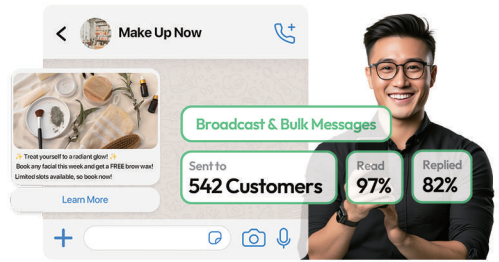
Make Up Now

✨ Treat yourself to a radiant glow! ✨
Book any facial this week and get a FREE brow wax!
Limited slots available, so book now!

Learn More

Broadcast & Bulk Messages

Sent to
542 Customers

Read
97%

Replied
82%